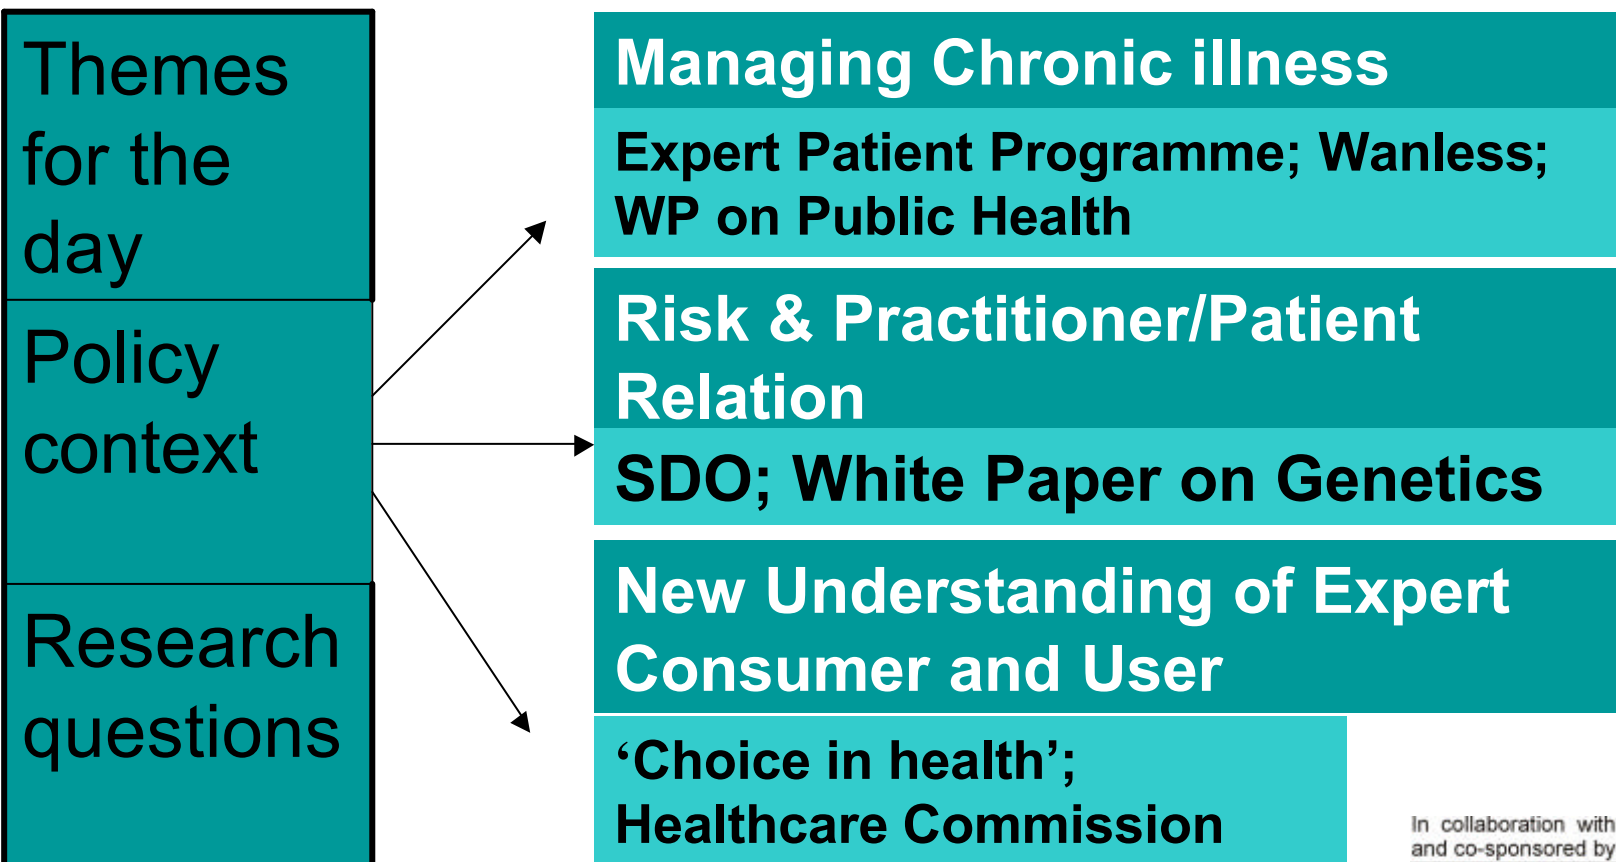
Themes for the day

Policy context

Research questions

Managing Chronic illness

Expert Patient Programme; Wanless; WP on Public Health

Risk & Practitioner/Patient Relation

SDO; White Paper on Genetics

New Understanding of Expert Consumer and User

‘Choice in health’; Healthcare Commission

In collaboration with and co-sponsored by